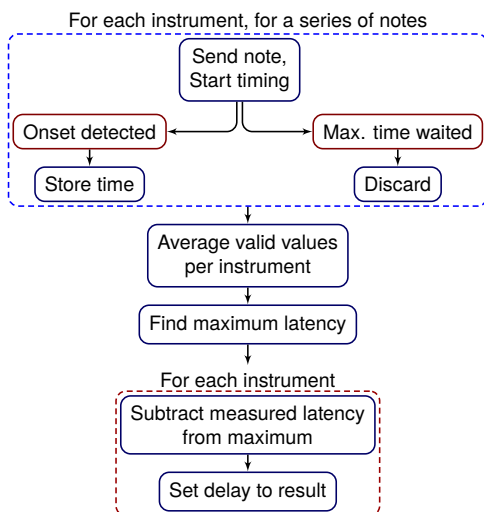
For each instrument, for a series of notes

Send note, Start timing

Onset detected

Max. time waited

Store time

Discard

Average valid values per instrument

Find maximum latency

For each instrument

Subtract measured latency from maximum

Set delay to result